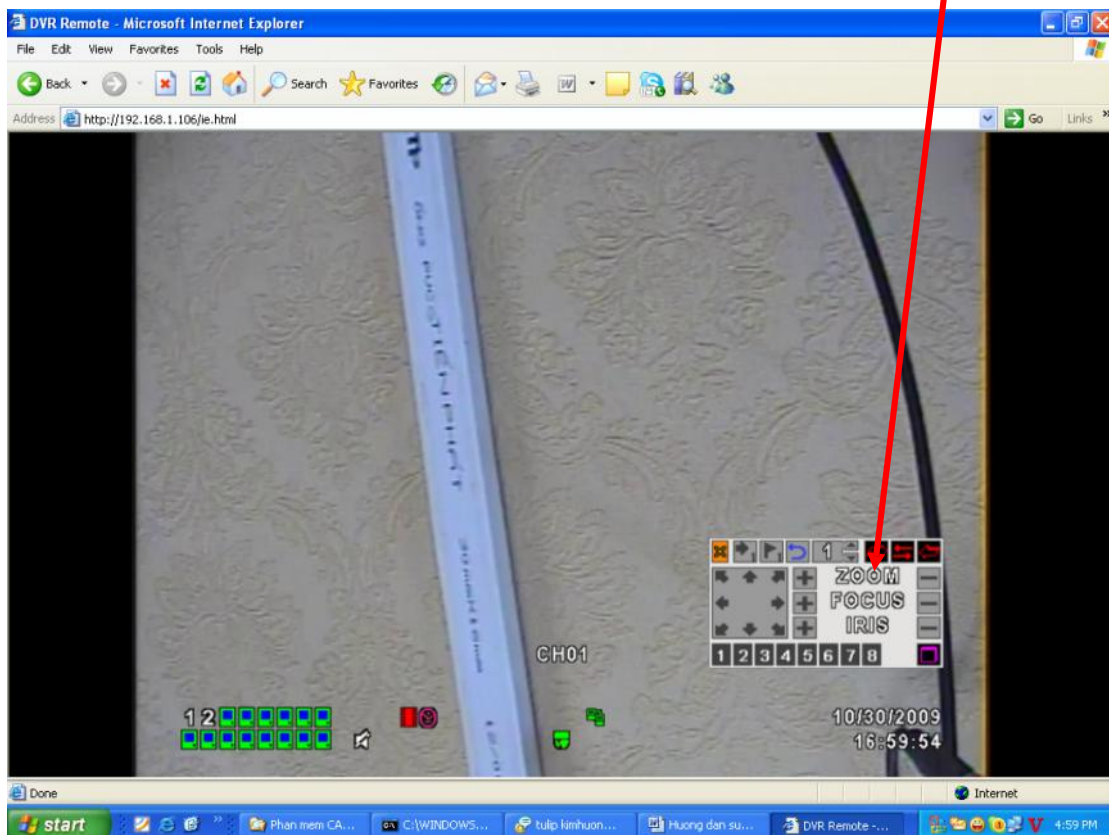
DVR Remote - Microsoft Internet Explorer

File Edit View Favorites Tools Help

Back Search Favorites

Address http://192.168.1.106/ie.html Go Links

1

ZOOM

FOCUS

IRIS

1 2 3 4 5 6 7 8

CH01

1 2

10/30/2009
16:59:54

Done

Internet

start Phan mem CA... C:\WINDOWS... tulip kimhuon... Huong dan su... DVR Remote -... 4:59 PM